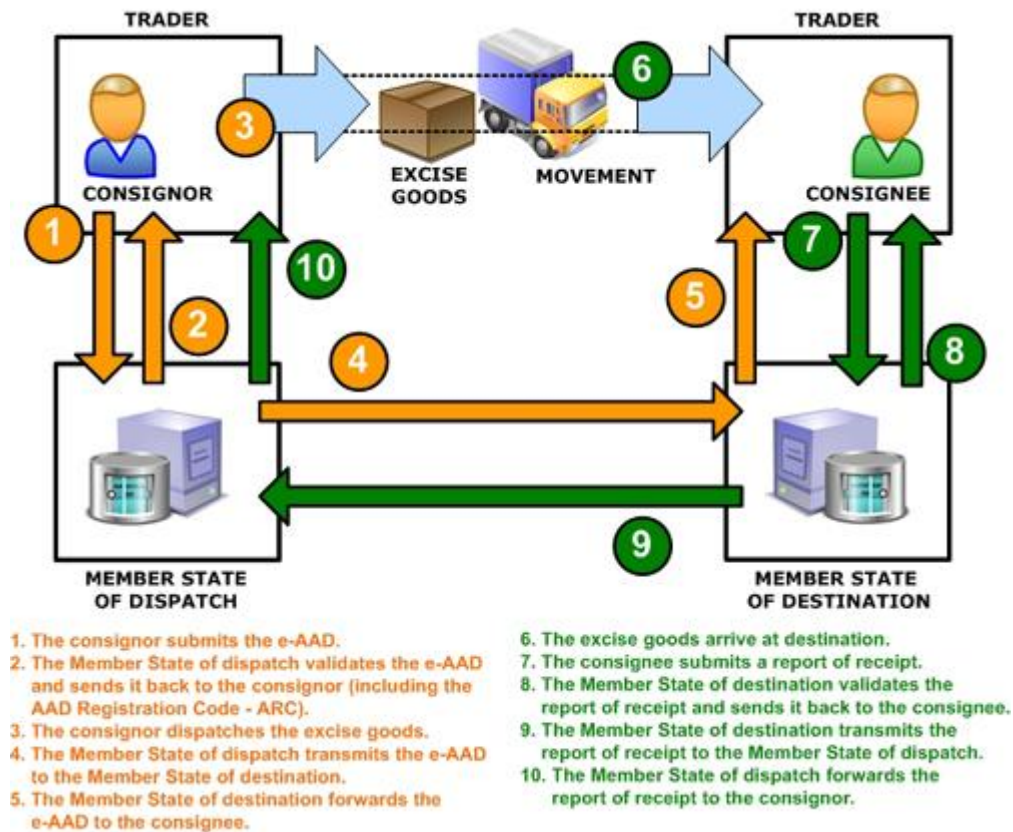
TRADER

TRADER

3

EXCISE GOODS

MOVEMENT

6

CONSIGNOR

CONSIGNEE

1

2

10

4

5

7

8

9

MEMBER STATE OF DISPATCH

MEMBER STATE OF DESTINATION

1. The consignor submits the e-AAD.
2. The Member State of dispatch validates the e-AAD and sends it back to the consignor (including the AAD Registration Code - ARC).
3. The consignor dispatches the excise goods.
4. The Member State of dispatch transmits the e-AAD to the Member State of destination.
5. The Member State of destination forwards the e-AAD to the consignee.

6. The excise goods arrive at destination.
7. The consignee submits a report of receipt.
8. The Member State of destination validates the report of receipt and sends it back to the consignee.
9. The Member State of destination transmits the report of receipt to the Member State of dispatch.
10. The Member State of dispatch forwards the report of receipt to the consignor.